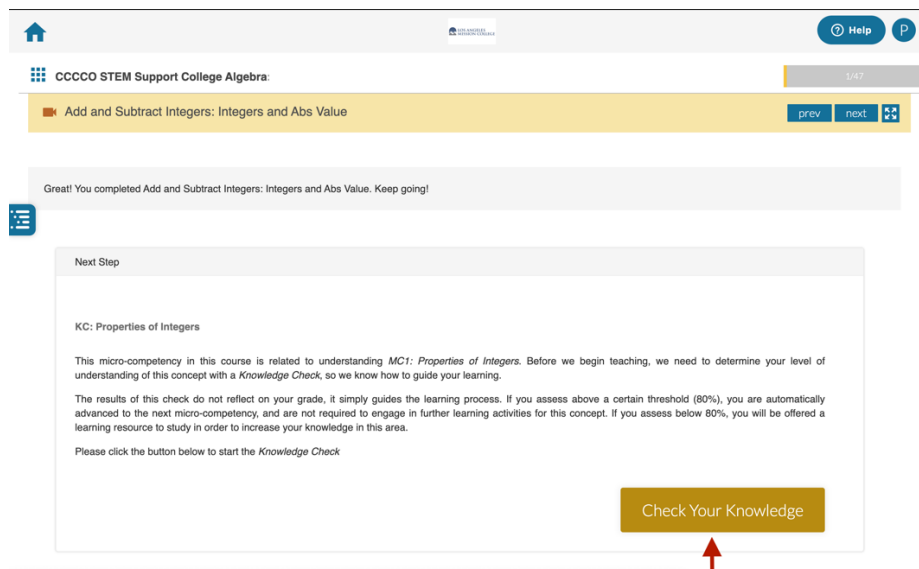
LOS ANGELES MISSION COLLEGE

Help P

CCCCO STEM Support College Algebra:

1/47

Add and Subtract Integers: Integers and Abs Value

prev next

Great! You completed Add and Subtract Integers: Integers and Abs Value. Keep going!

Next Step

KC: Properties of Integers

This micro-competency in this course is related to understanding MC1: Properties of Integers. Before we begin teaching, we need to determine your level of understanding of this concept with a Knowledge Check, so we know how to guide your learning.

The results of this check do not reflect on your grade, it simply guides the learning process. If you assess above a certain threshold (80%), you are automatically advanced to the next micro-competency, and are not required to engage in further learning activities for this concept. If you assess below 80%, you will be offered a learning resource to study in order to increase your knowledge in this area.

Please click the button below to start the Knowledge Check

Check Your Knowledge